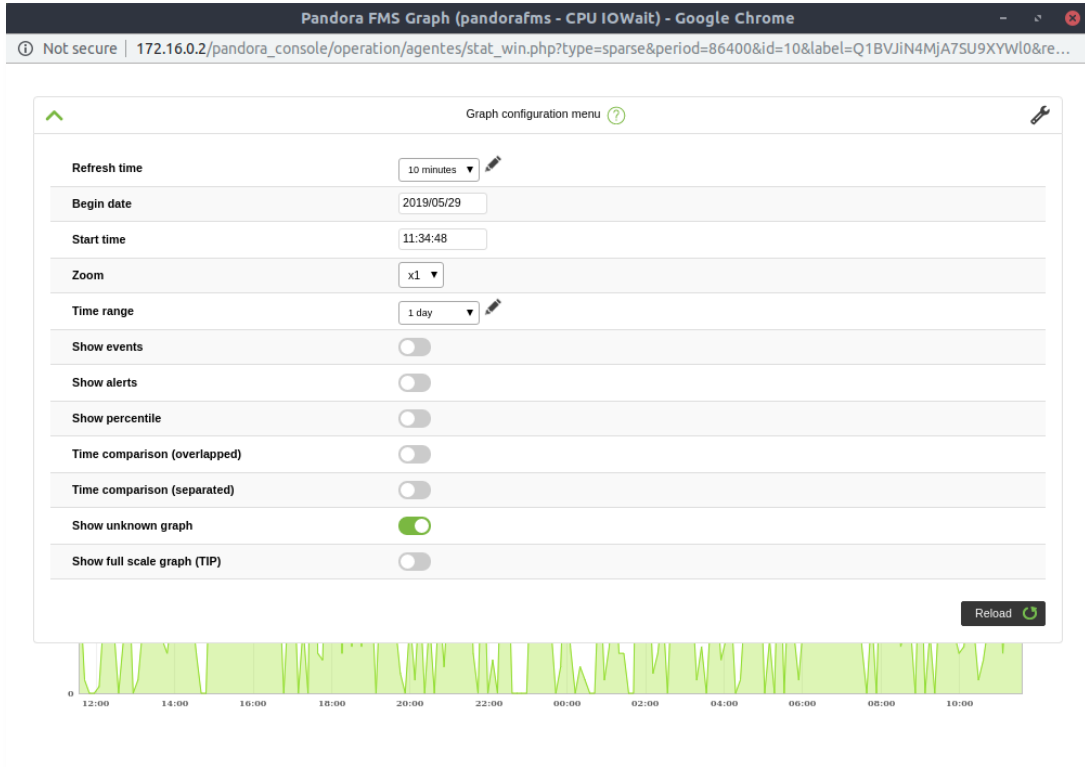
Pandora FMS Graph (pandorafms - CPU IOWait) - Google Chrome

Not secure | 172.16.0.2/pandora_console/operation/agentes/stat_win.php?type=sparse&period=86400&id=10&label=Q1BVJiN4MjA7SU9XYWl0&re...

Graph configuration menu ?

| | |
|---|---|
| Refresh time | 10 minutes |
| Begin date | 2019/05/29 |
| Start time | 11:34:48 |
| Zoom | x1 |
| Time range | 1 day |
| Show events | |
| Show alerts | |
| Show percentile | |
| Time comparison (overlapped) | |
| Time comparison (separated) | |
| Show unknown graph | |
| Show full scale graph (TIP) | |

Reload

0

12:00 14:00 16:00 18:00 20:00 22:00 00:00 02:00 04:00 06:00 08:00 10:00